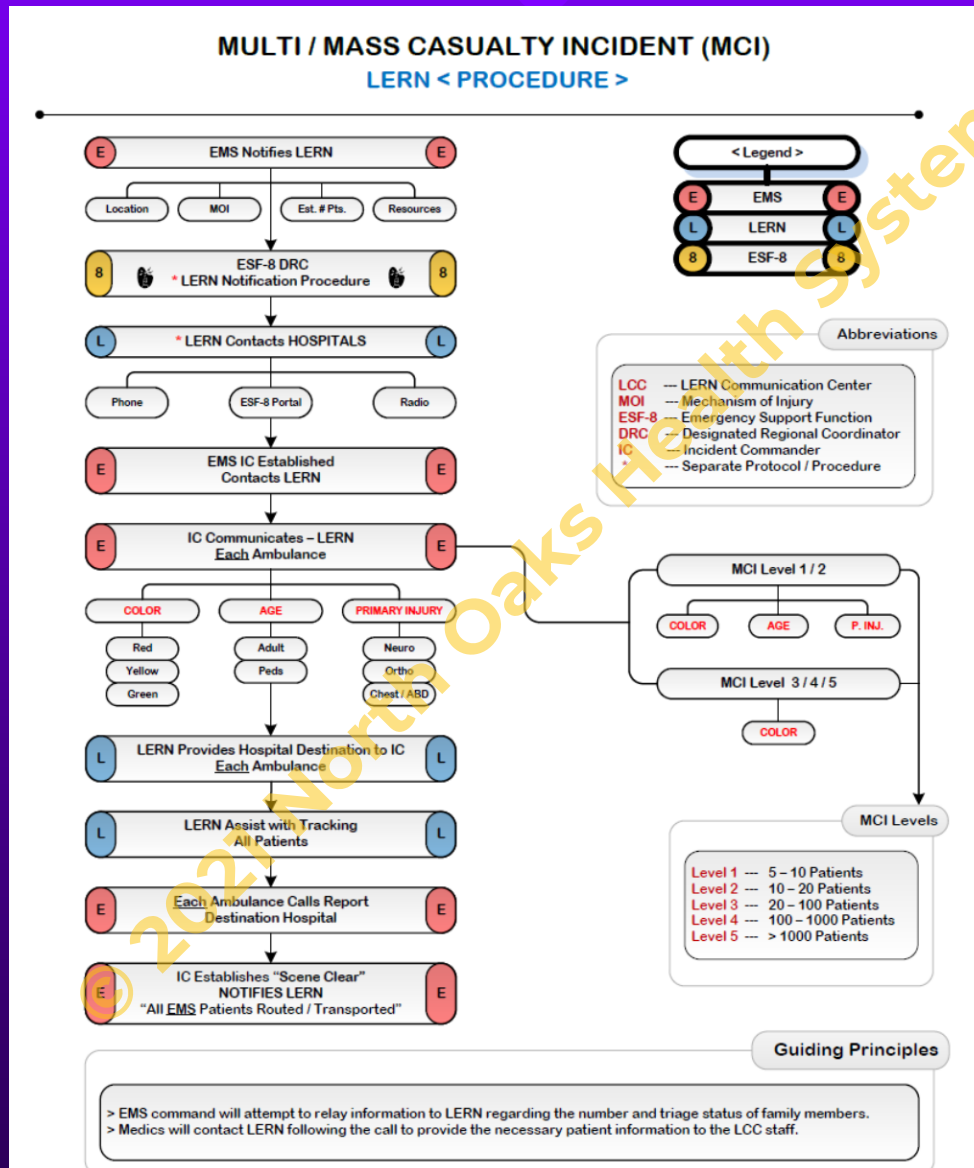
MULTI / MASS CASUALTY INCIDENT (MCI)
LERN < PROCEDURE >

E EMS Notifies LERN E

Location
MOI
Est. # Pts.
Resources

8 ESF-8 DRC
* LERN Notification Procedure 8

L * LERN Contacts HOSPITALS L

Phone
ESF-8 Portal
Radio

E EMS IC Established
Contacts LERN E

E IC Communicates – LERN
Each Ambulance E

COLOR
Red
Yellow
Green

AGE
Adult
Peds

PRIMARY INJURY
Neuro
Ortho
Chest / ABD

L LERN Provides Hospital Destination to IC
Each Ambulance L

L LERN Assist with Tracking
All Patients L

E Each Ambulance Calls Report
Destination Hospital E

E IC Establishes "Scene Clear"
NOTIFIES LERN
"All EMS Patients Routed / Transported" E

< Legend >
E EMS E
L LERN L
8 ESF-8 8

Abbreviations
LCC --- LERN Communication Center
MOI --- Mechanism of Injury
ESF-8 --- Emergency Support Function
DRC --- Designated Regional Coordinator
IC --- Incident Commander
* --- Separate Protocol / Procedure

MCI Level 1 / 2
COLOR
AGE
P. INJ.

MCI Level 3 / 4 / 5
COLOR

MCI Levels
Level 1 --- 5 – 10 Patients
Level 2 --- 10 – 20 Patients
Level 3 --- 20 – 100 Patients
Level 4 --- 100 – 1000 Patients
Level 5 --- > 1000 Patients

Guiding Principles
> EMS command will attempt to relay information to LERN regarding the number and triage status of family members.
> Medics will contact LERN following the call to provide the necessary patient information to the LCC staff.

© 2021 North Oaks Health System